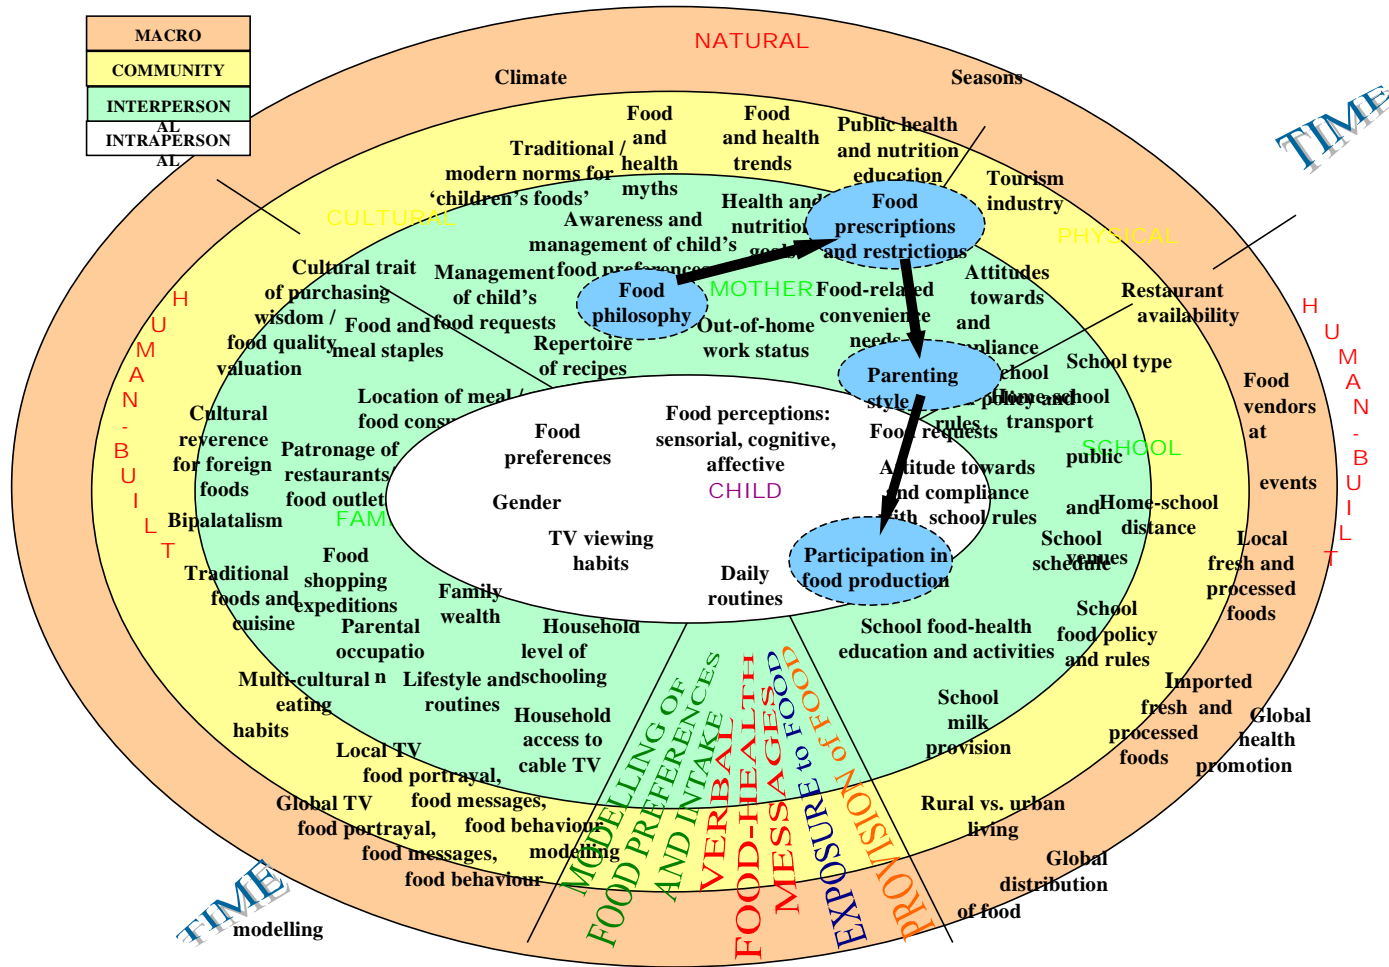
MACRO
COMMUNITY
INTERPERSONAL
INTRAPERSONAL

NATURAL

Climate

Seasons

TIME

Food and health myths

Food and health trends

Public health and nutrition education

Traditional / modern norms for 'children's foods'

Tourism industry

CULTURAL

Awareness and management of child's food preferences

Health and nutrition goals

Food prescriptions and restrictions

PHYSICAL

Cultural trait of purchasing wisdom / food quality valuation

Management of child's food requests

Food philosophy

MOTHER

Food-related convenience needs

Attitudes towards and compliance with school policy and rules

Restaurant availability

H U M A N - B U I L T

Food and meal staples

Repertoire of recipes

Out-of-home work status

Parenting style

School type

Cultural reverence for foreign foods

Location of meal / food consumption

Food preferences

Food perceptions: sensorial, cognitive, affective

Food requests

Home-school transport

Food vendors at events

Patronage of restaurants / food outlets

CHILD

Attitude towards and compliance with school rules

SCHOOL

public

Bipalatalism

FAMILY

Gender

and Home-school distance

TV viewing habits

Participation in food production

School venues schedule

Local fresh and processed foods

Traditional foods and cuisine

Food shopping expeditions

Family wealth

Daily routines

School food policy and rules

Parental occupation

Household level of schooling

School food-health education and activities

Imported fresh and processed foods

Multi-cultural eating habits

Lifestyle and routines

Household access to cable TV

School milk provision

Global health promotion

Local TV food portrayal, food messages, food behaviour modelling

MODELLING OF FOOD PREFERENCES AND INTAKE

VERBAL FOOD-HEALTH MESSAGES

EXPOSURE to FOOD

PROVISION of FOOD

Rural vs. urban living

Global TV food portrayal, food messages, food behaviour modelling

Global distribution of food

TIME